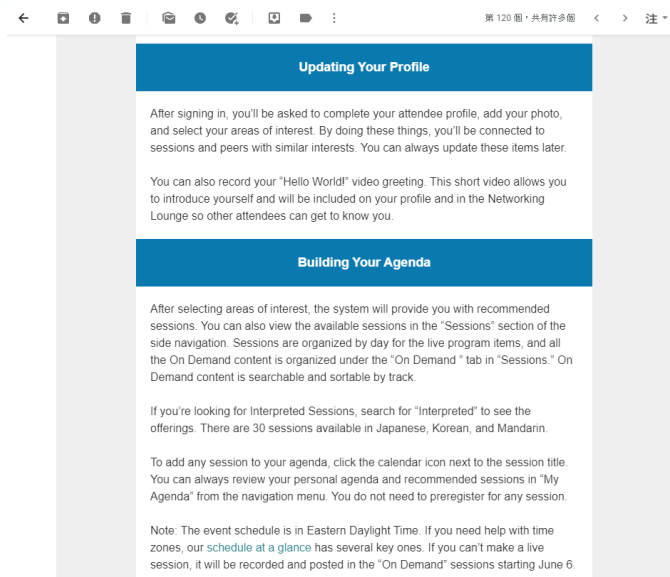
第 120 個，共有許多個 注

Updating Your Profile

After signing in, you'll be asked to complete your attendee profile, add your photo, and select your areas of interest. By doing these things, you'll be connected to sessions and peers with similar interests. You can always update these items later.

You can also record your "Hello World!" video greeting. This short video allows you to introduce yourself and will be included on your profile and in the Networking Lounge so other attendees can get to know you.

Building Your Agenda

After selecting areas of interest, the system will provide you with recommended sessions. You can also view the available sessions in the "Sessions" section of the side navigation. Sessions are organized by day for the live program items, and all the On Demand content is organized under the "On Demand " tab in "Sessions." On Demand content is searchable and sortable by track.

If you're looking for Interpreted Sessions, search for "Interpreted" to see the offerings. There are 30 sessions available in Japanese, Korean, and Mandarin.

To add any session to your agenda, click the calendar icon next to the session title. You can always review your personal agenda and recommended sessions in "My Agenda" from the navigation menu. You do not need to preregister for any session.

Note: The event schedule is in Eastern Daylight Time. If you need help with time zones, our schedule at a glance has several key ones. If you can't make a live session, it will be recorded and posted in the "On Demand" sessions starting June 6.